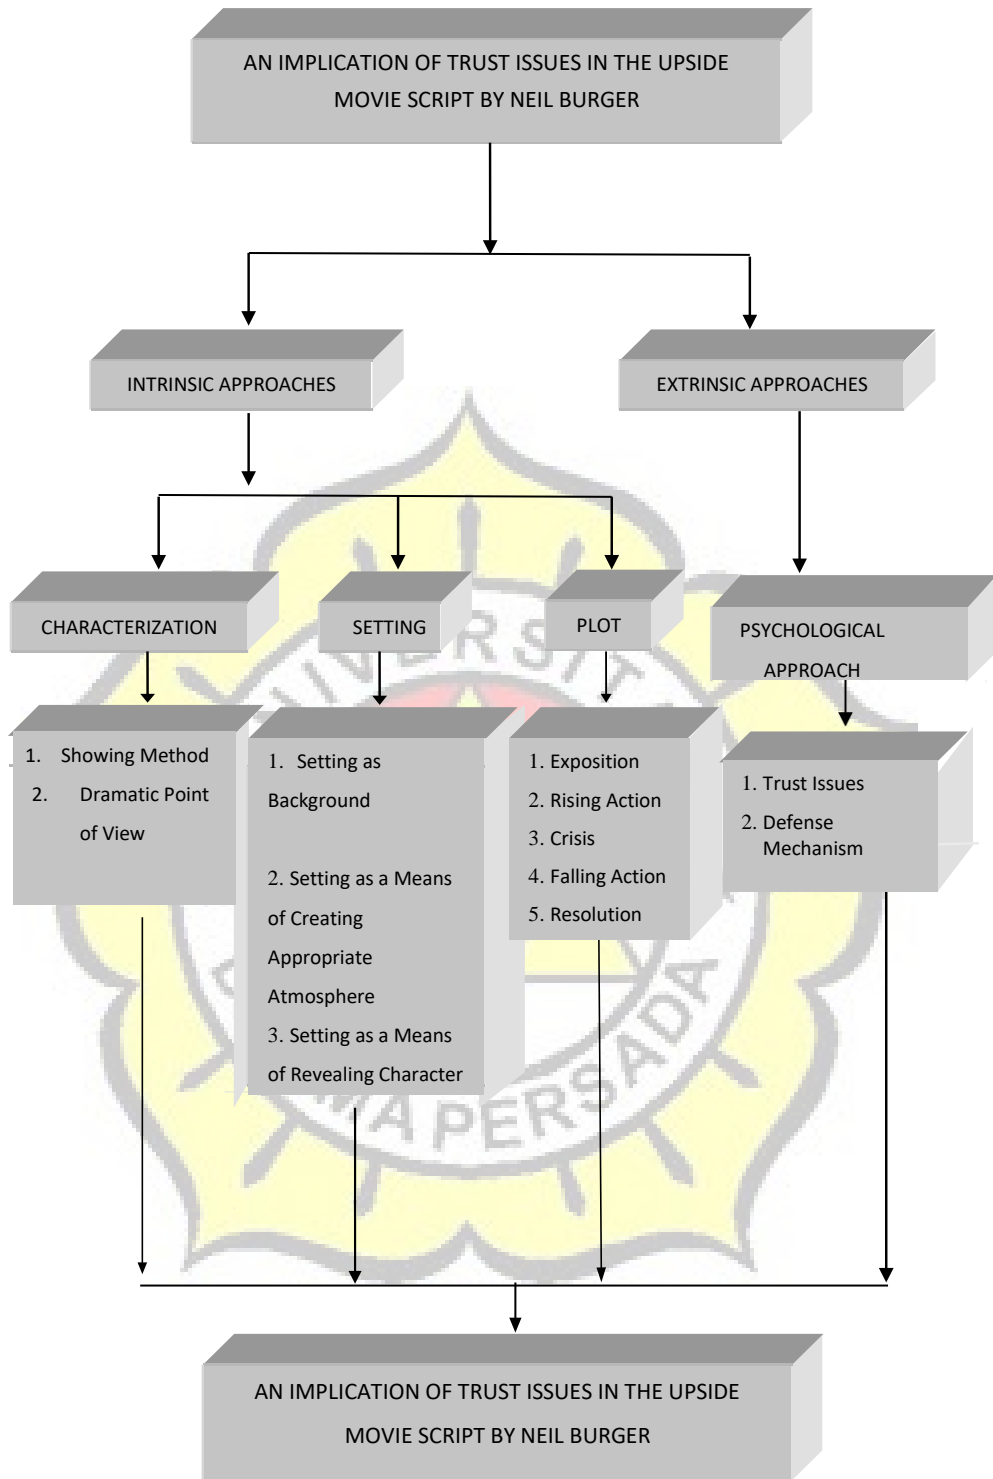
AN IMPLICATION OF TRUST ISSUES IN THE UPSIDE MOVIE SCRIPT BY NEIL BURGER

INTRINSIC APPROACHES

EXTRINSIC APPROACHES

CHARACTERIZATION

SETTING

PLOT

PSYCHOLOGICAL APPROACH

1. Showing Method
2. Dramatic Point of View

1. Setting as Background

2. Setting as a Means of Creating Appropriate Atmosphere
3. Setting as a Means of Revealing Character

1. Exposition
2. Rising Action
3. Crisis
4. Falling Action
5. Resolution

1. Trust Issues
2. Defense Mechanism

UNIVERSITAS DARMA PERSADA

AN IMPLICATION OF TRUST ISSUES IN THE UPSIDE MOVIE SCRIPT BY NEIL BURGER